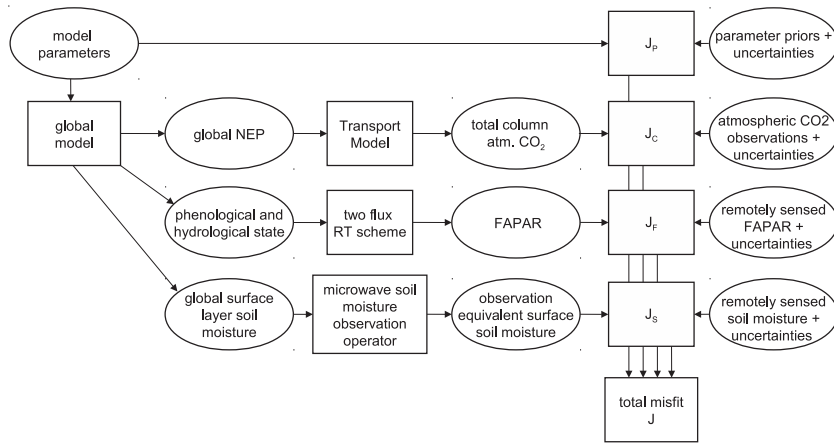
model parameters

$J_P$

parameter priors + uncertainties

global model

global NEP

Transport Model

total column atm. $CO_2$

$J_C$

atmospheric CO2 observations + uncertainties

phenological and hydrological state

two flux RT scheme

FAPAR

$J_F$

remotely sensed FAPAR + uncertainties

global surface layer soil moisture

microwave soil moisture observation operator

observation equivalent surface soil moisture

$J_S$

remotely sensed soil moisture + uncertainties

total misfit J